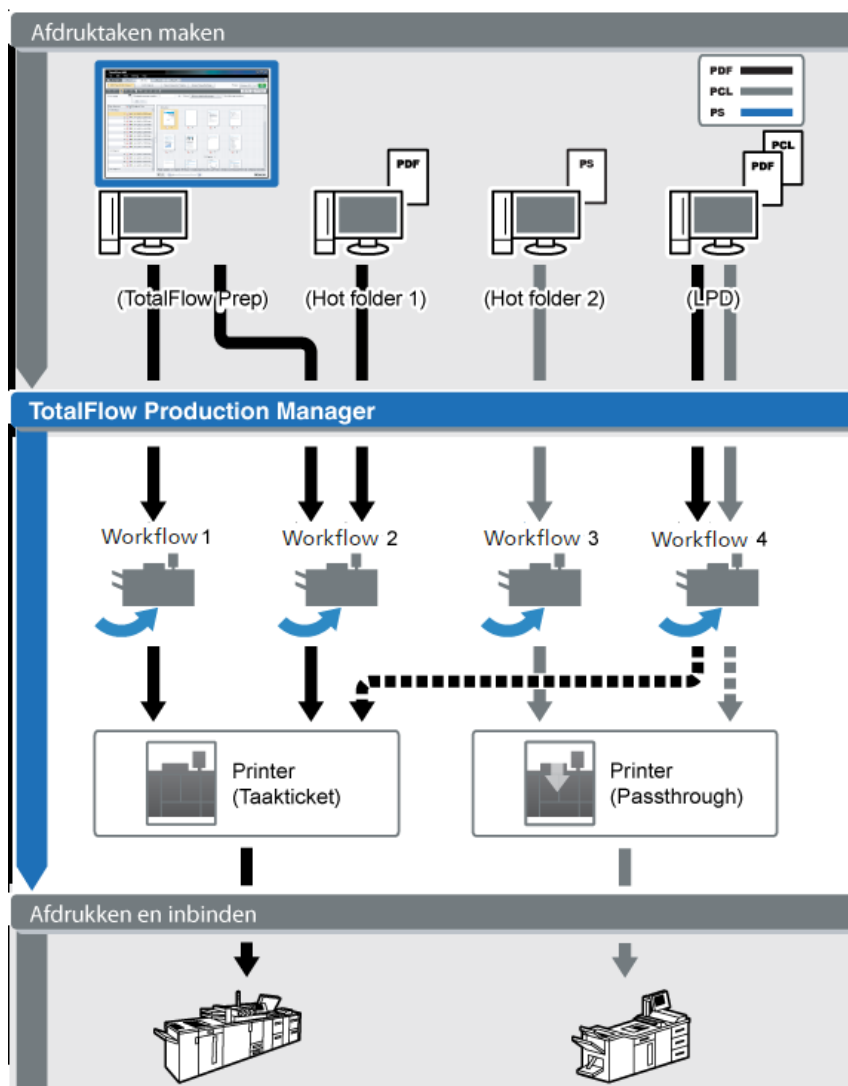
Afdruktaken maken

PDF
PCL
PS

PDF

PS

PCL
PDF

(TotalFlow Prep)
(Hot folder 1)
(Hot folder 2)
(LPD)

TotalFlow Production Manager

Workflow 1
Workflow 2
Workflow 3
Workflow 4

Printer
(Taakticket)

Printer
(Passthrough)

Afdrukken en inbinden